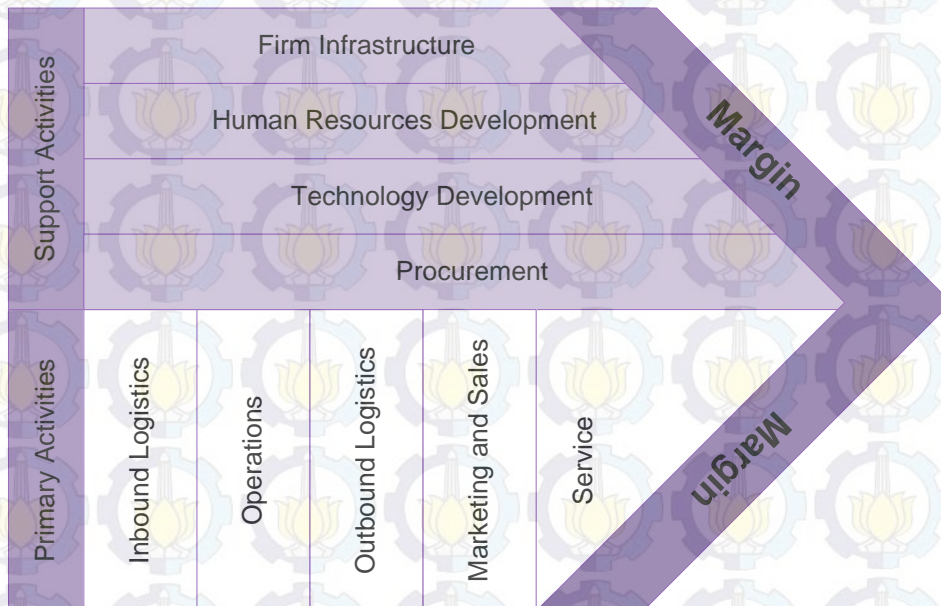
Support Activities

Firm Infrastructure

Human Resources Development

Technology Development

Procurement

Margin

Primary Activities

Inbound Logistics

Operations

Outbound Logistics

Marketing and Sales

Service

Margin